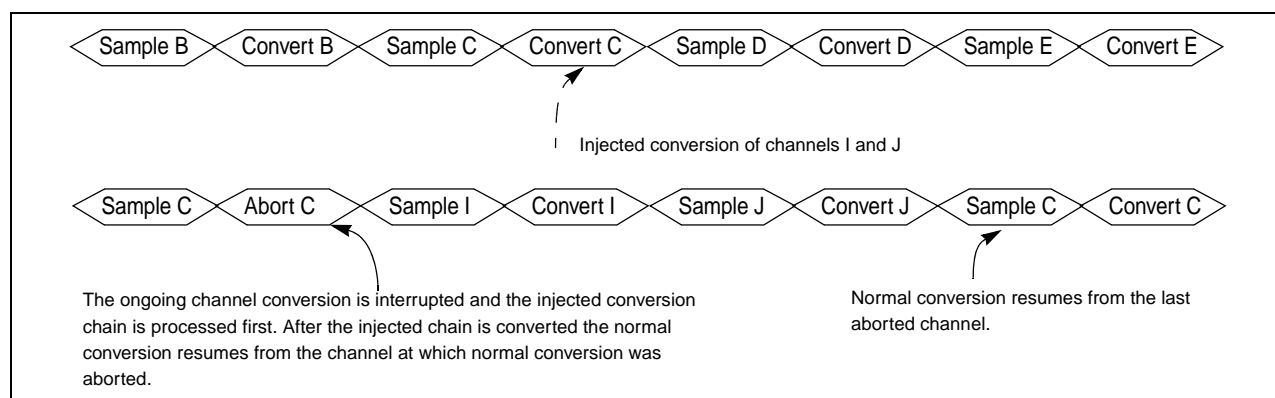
Sample B Convert B Sample C Convert C Sample D Convert D Sample E Convert E

Injected conversion of channels I and J

Sample C Abort C Sample I Convert I Sample J Convert J Sample C Convert C

The ongoing channel conversion is interrupted and the injected conversion chain is processed first. After the injected chain is converted the normal conversion resumes from the channel at which normal conversion was aborted.

Normal conversion resumes from the last aborted channel.